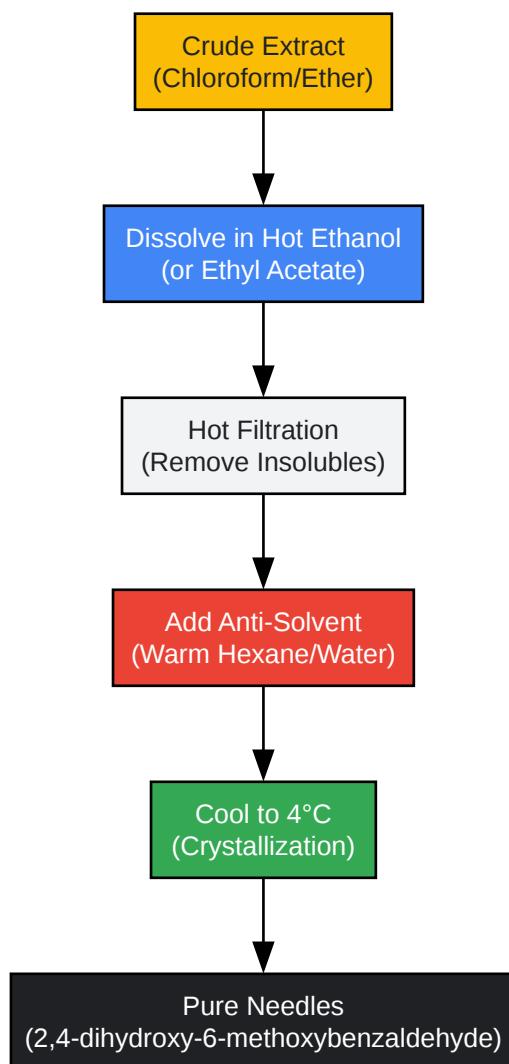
Crude Extract
(Chloroform/Ether)

Dissolve in Hot Ethanol
(or Ethyl Acetate)

Hot Filtration
(Remove Insolubles)

Add Anti-Solvent
(Warm Hexane/Water)

Cool to 4°C
(Crystallization)

Pure Needles
(2,4-dihydroxy-6-methoxybenzaldehyde)